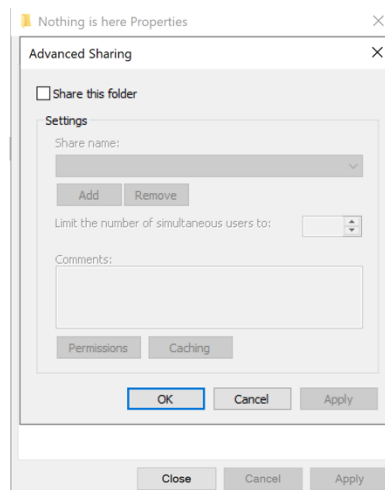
Nothing is here Properties

Advanced Sharing

Share this folder

Settings

Share name:

Add Remove

Limit the number of simultaneous users to:

Comments:

Permissions Caching

OK Cancel Apply

Close Cancel Apply